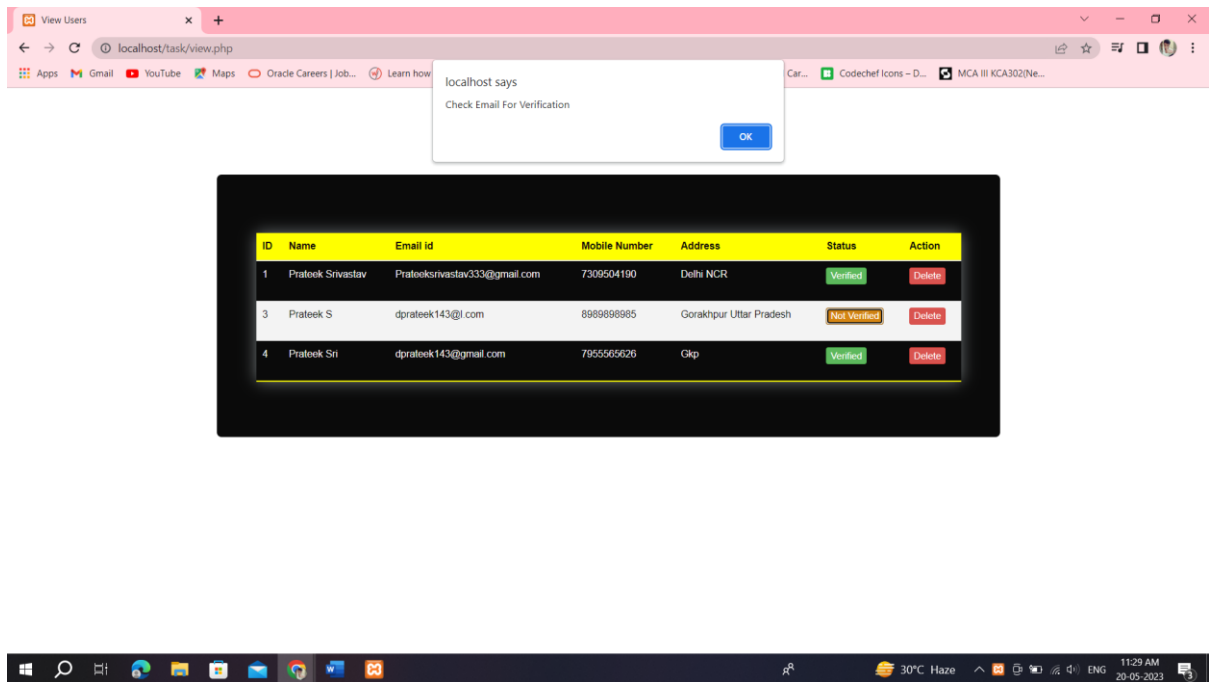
View Users ×  +

localhost/task/view.php

Apps  Gmail  YouTube  Maps  Oracle Careers | Job...  Learn how  Car...  Codechef Icons – D...  MCA III KCA302(Ne...

localhost says

Check Email For Verification

OK

| ID | Name | Email id | Mobile Number | Address | Status | Action |
|---|---|---|---|---|---|---|
| 1 | Prateek Srivastav | Prateeksrivastav333@gmail.com | 7309504190 | Delhi NCR | Verified | Delete |
| 3 | Prateek S | dprateek143@l.com | 8989898985 | Gorakhpur Uttar Pradesh | Not Verified | Delete |
| 4 | Prateek Sri | dprateek143@gmail.com | 7955565626 | Gkp | Verified | Delete |

30°C Haze  ENG  11:29 AM 20-05-2023  3